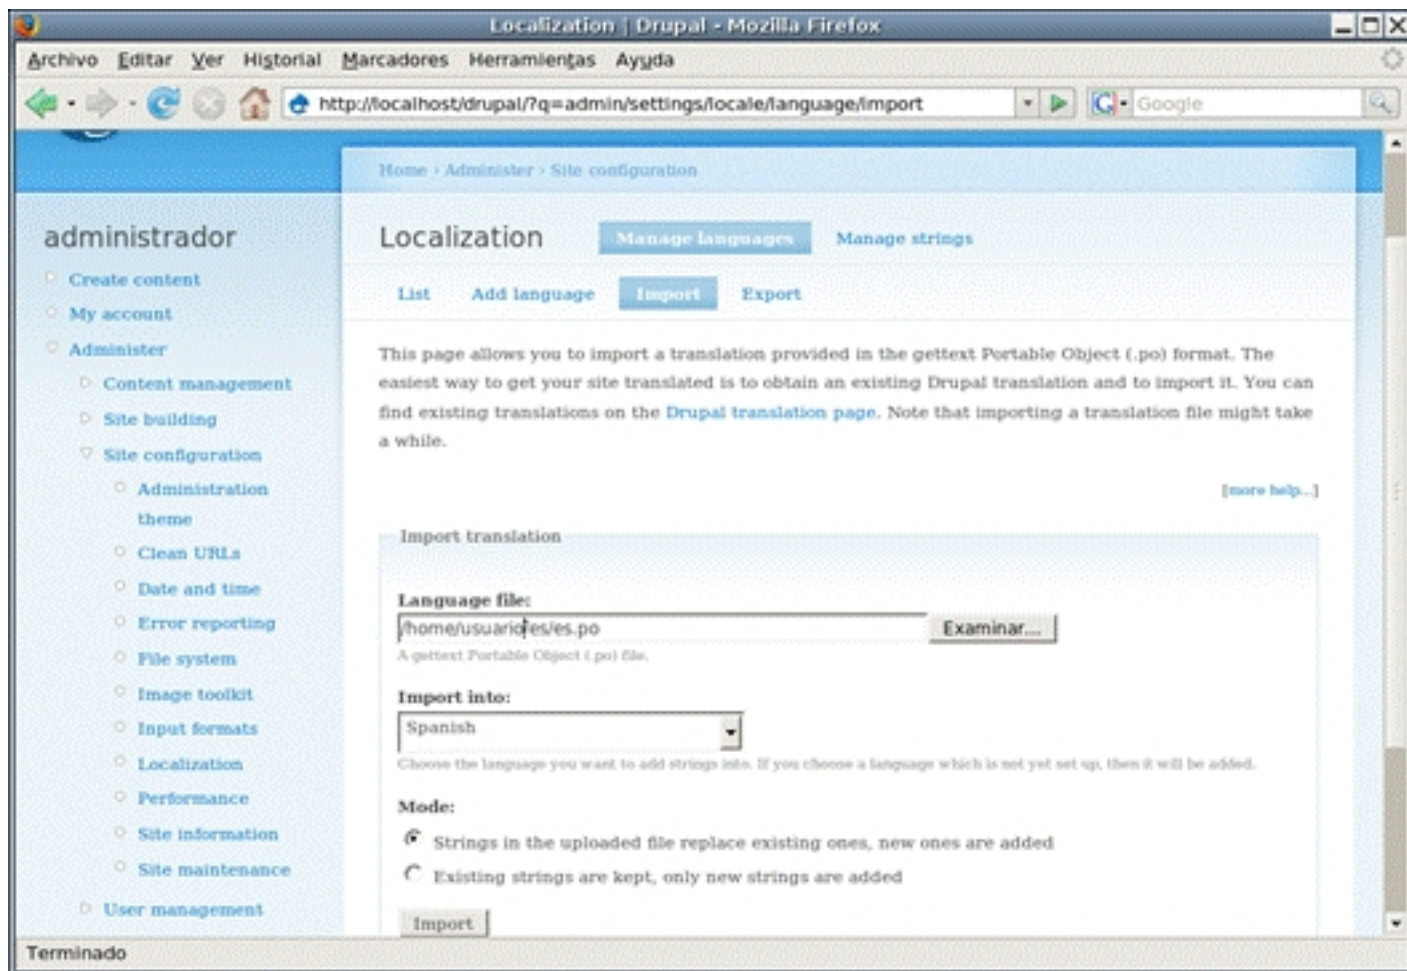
Localization | Drupal - Mozilla Firefox

Archivo Editar Ver Historial Marcadores Herramientas Ayuda

http://localhost/drupal/?q=admin/settings/locale/language/import

Google

Home › Administer › Site configuration

administrador

Create content
My account
Administer
Content management
Site building
Site configuration
Administration theme
Clean URLs
Date and time
Error reporting
File system
Image toolkit
Input formats
Localization
Performance
Site information
Site maintenance
User management

Localization

Manage languages Manage strings

List Add language Import Export

This page allows you to import a translation provided in the gettext Portable Object (.po) format. The easiest way to get your site translated is to obtain an existing Drupal translation and to import it. You can find existing translations on the Drupal translation page. Note that importing a translation file might take a while.

[more help...]

Import translation

Language file:
/home/usuario/es/es.po Examinar...
A gettext Portable Object (.po) file.

Import into:
Spanish
Choose the language you want to add strings into. If you choose a language which is not yet set up, then it will be added.

Mode:
Strings in the uploaded file replace existing ones, new ones are added
Existing strings are kept, only new strings are added

Import

Terminado